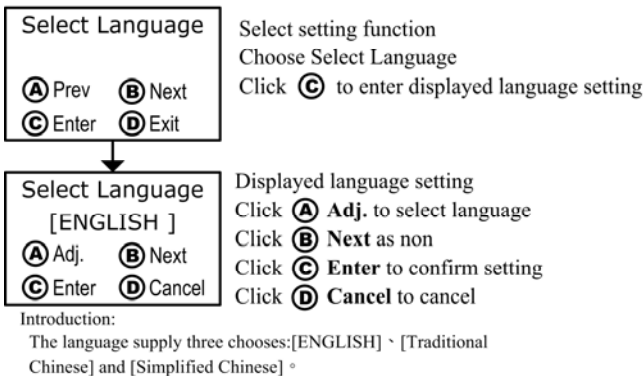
Select Language

Ⓐ Prev Ⓑ Next
Ⓒ Enter Ⓓ Exit

Select setting function
Choose Select Language
Click Ⓒ to enter displayed language setting

Select Language
[ENGLISH ]
Ⓐ Adj. Ⓑ Next
Ⓒ Enter Ⓓ Cancel

Displayed language setting
Click Ⓐ **Adj.** to select language
Click Ⓑ **Next** as non
Click Ⓒ **Enter** to confirm setting
Click Ⓓ **Cancel** to cancel

Introduction:
The language supply three chooses:[ENGLISH] 、[Traditional Chinese] and [Simplified Chinese]。